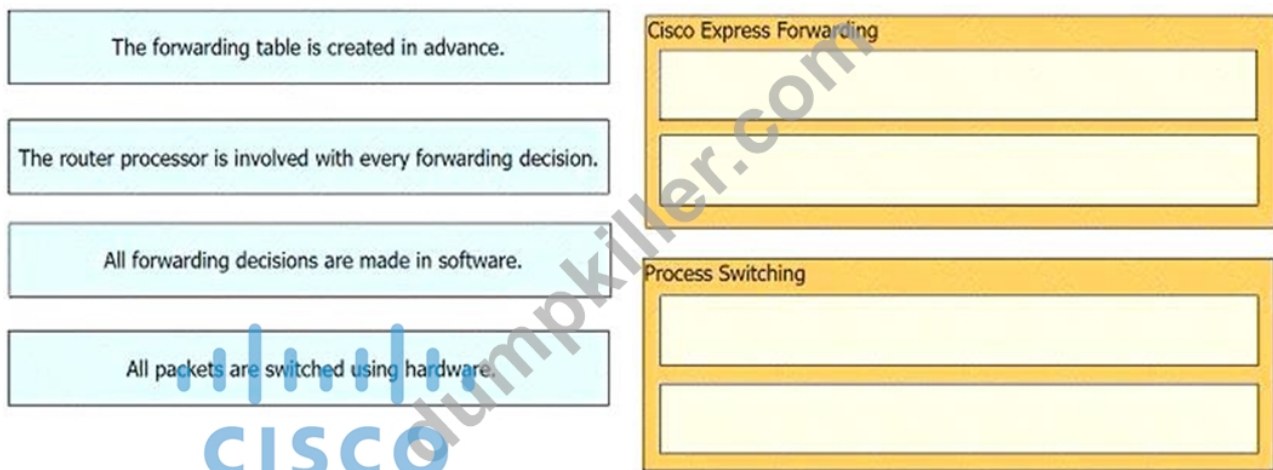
The forwarding table is created in advance.

The router processor is involved with every forwarding decision.

All forwarding decisions are made in software.

All packets are switched using hardware.

Cisco Express Forwarding

Process Switching

cisco

dumpkiller.com